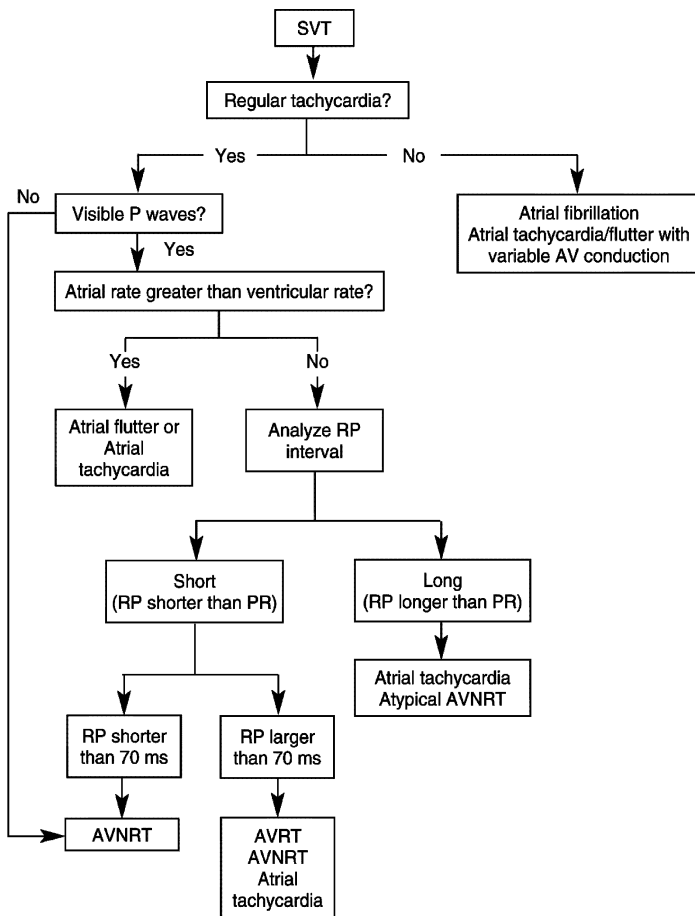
SVT

Regular tachycardia?

Yes

No

Atrial fibrillation
Atrial tachycardia/flutter with variable AV conduction

No

Visible P waves?

Yes

Atrial rate greater than ventricular rate?

Yes

No

Atrial flutter or Atrial tachycardia

Analyze RP interval

Short (RP shorter than PR)

Long (RP longer than PR)

Atrial tachycardia
Atypical AVNRT

RP shorter than 70 ms

RP larger than 70 ms

AVNRT

AVRT
AVNRT
Atrial tachycardia